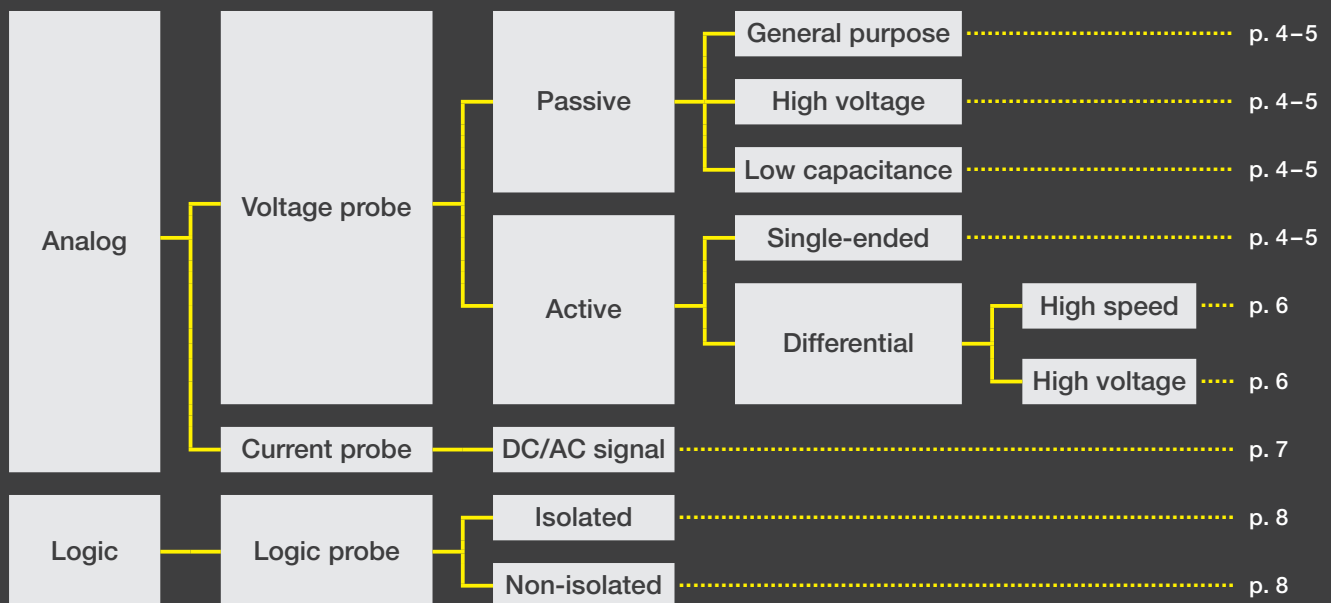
Analog

Voltage probe

Passive

General purpose p. 4 – 5

High voltage p. 4 – 5

Low capacitance p. 4 – 5

Active

Single-ended p. 4 – 5

Differential

High speed p. 6

High voltage p. 6

Current probe

DC/AC signal p. 7

Logic

Logic probe

Isolated p. 8

Non-isolated p. 8